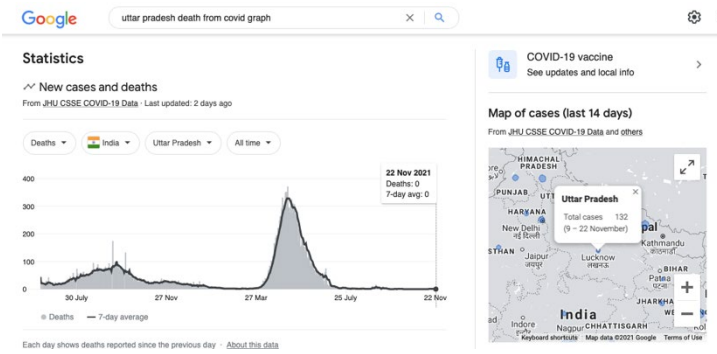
Google

uttar pradesh death from covid graph

Statistics

New cases and deaths

From JHU CSSE COVID-19 Data · Last updated: 2 days ago

Deaths

India

Uttar Pradesh

All time

22 Nov 2021
Deaths: 0
7-day avg: 0

400
300
200
100
0

30 July
27 Nov
27 Mar
25 July
22 Nov

Deaths
7-day average

Each day shows deaths reported since the previous day · About this data

COVID-19 vaccine
See updates and local info

Map of cases (last 14 days)

From JHU CSSE COVID-19 Data and others

HIMACHAL PRADESH
PUNJAB
HARYANA
New Delhi
STHAN
Jaipur
Uttar Pradesh
Total cases 132
(9 – 22 November)
pal
Kathmandu
Lucknow
BIHAR
JHARKHA
India
Nagpur
CHHATTISGARH

Keyboard shortcuts
Map data ©2021 Google
Terms of Use